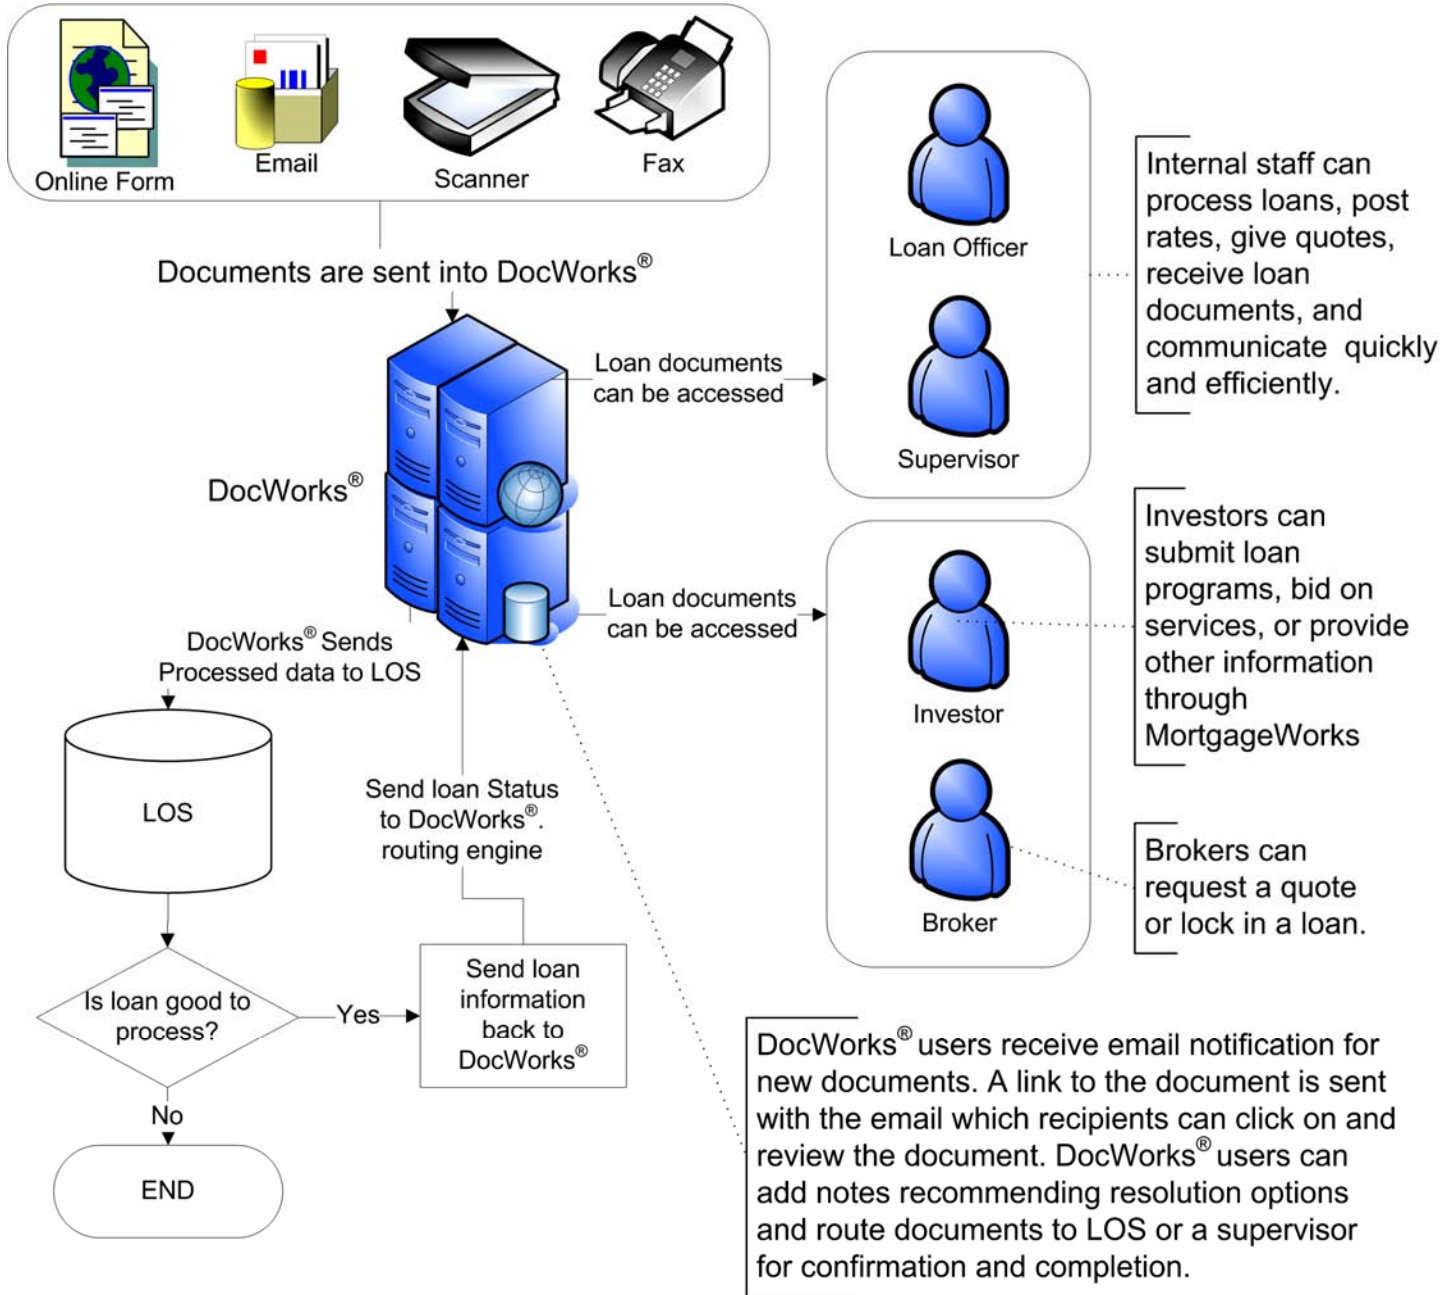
Online Form

Email

Scanner

Fax

Documents are sent into DocWorks®

DocWorks®

Loan documents can be accessed

Loan Officer

Supervisor

Internal staff can process loans, post rates, give quotes, receive loan documents, and communicate quickly and efficiently.

Loan documents can be accessed

Investor

Broker

Investors can submit loan programs, bid on services, or provide other information through MortgageWorks

Brokers can request a quote or lock in a loan.

DocWorks® Sends Processed data to LOS

LOS

Send loan Status to DocWorks®. routing engine

Is loan good to process?

Yes

No

END

Send loan information back to DocWorks®

DocWorks® users receive email notification for new documents. A link to the document is sent with the email which recipients can click on and review the document. DocWorks® users can add notes recommending resolution options and route documents to LOS or a supervisor for confirmation and completion.